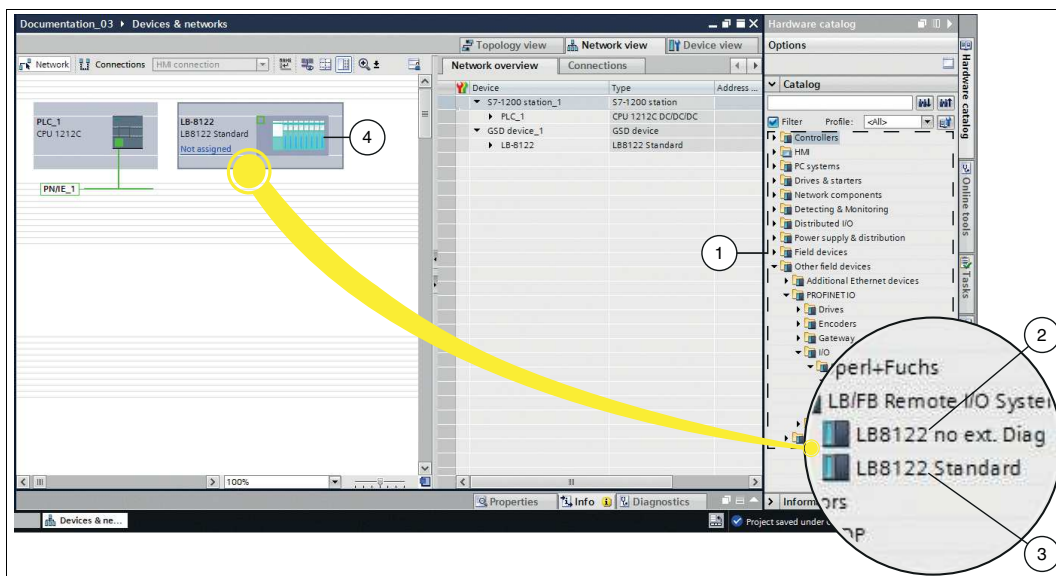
Documentation_03 ▸ Devices & networks

Topology view | Network view | Device view

Network | Connections | HMI connection

PLC_1
CPU 1212C

LB-8122
LB8122 Standard
Not assigned

PN/IE_1

4

Network overview | Connections

| Device | Type | Address |
|---|---|---|
| S7-1200 station_1 | S7-1200 station | |
| PLC_1 | CPU 1212C DC/DC/DC | |
| GSD device_1 | GSD device | |
| LB-8122 | LB8122 Standard | |

100%

Properties | Info | Diagnostics

Devices & ne...

Project saved under

Hardware catalog

Options

Catalog

Filter Profile: <All>

Controllers
HMI
PC systems
Drives & starters
Network components
Detecting & Monitoring
Distributed I/O
Power supply & distribution
Field devices
Other field devices
Additional Ethernet devices
PROFINET IO
Drives
Encoders
Gateway
I/O
perl+Fuchs
LB/FB Remote I/O Systen
LB8122 no ext. Diag
LB8122 Standard

Inform ors

P

Hardware catalog
Online tools
Tasks

1
2
3